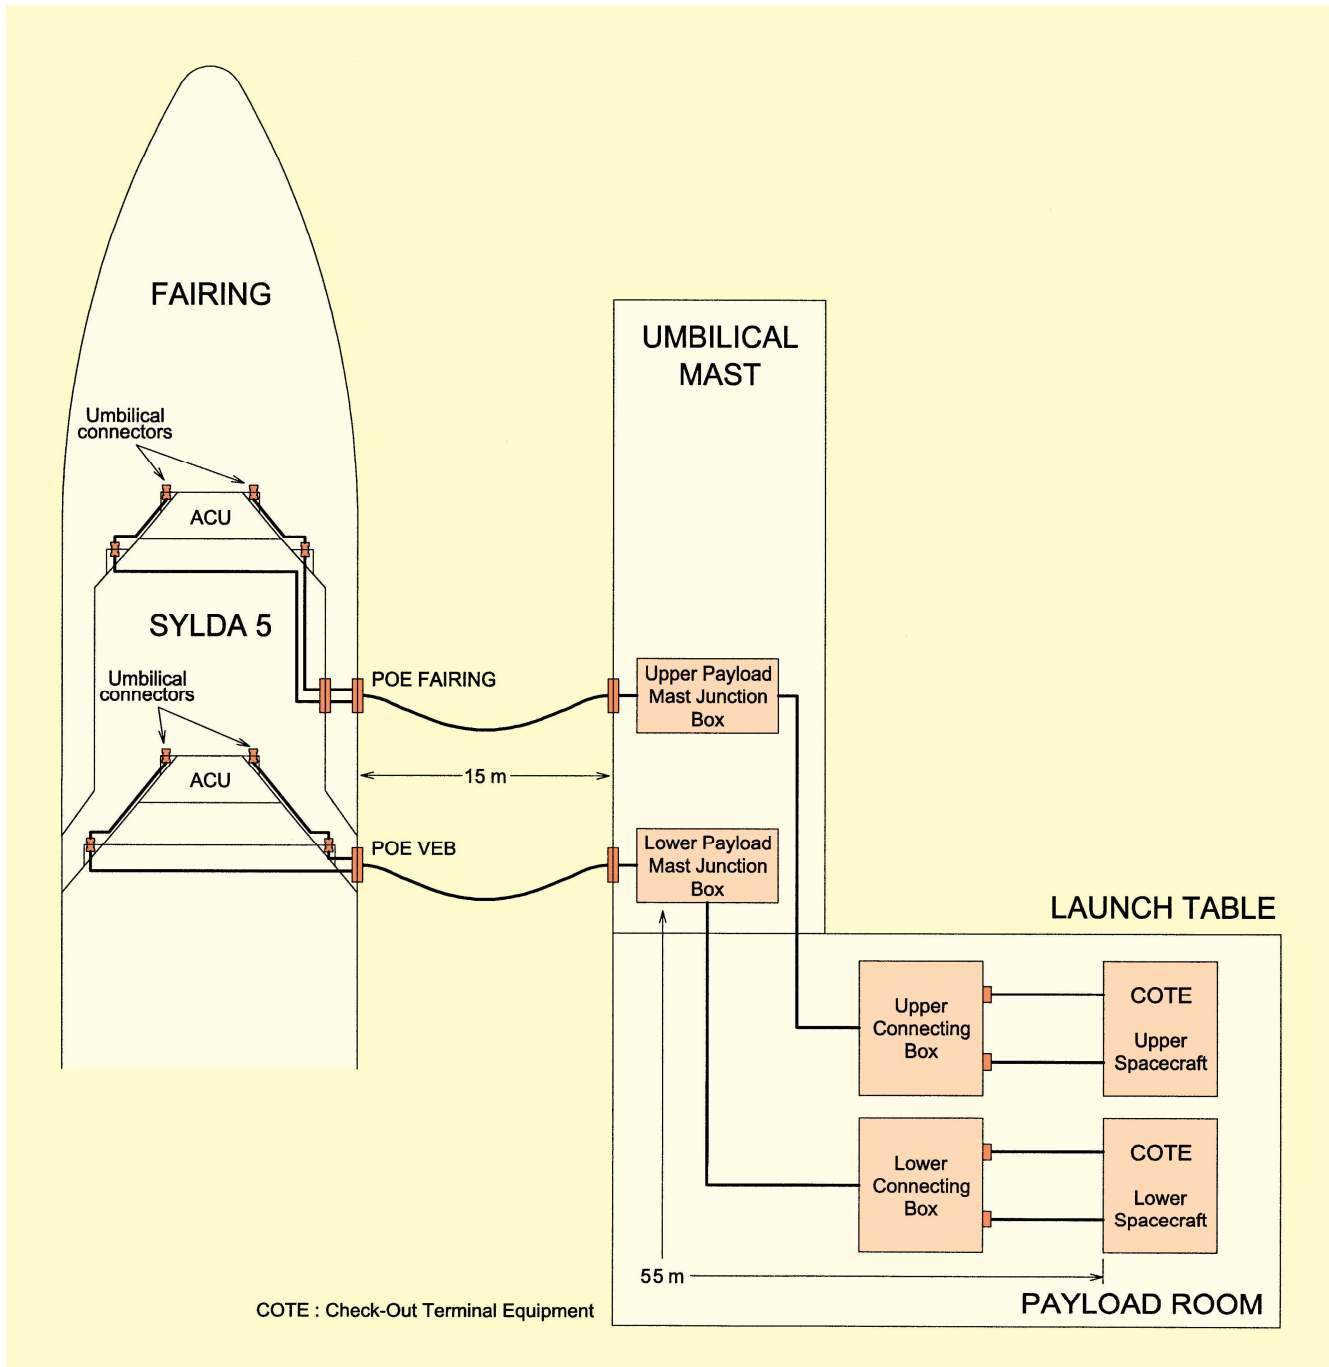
FAIRING

UMBILICAL MAST

Umbilical connectors

ACU

SYLDA 5

Umbilical connectors

POE FAIRING

Upper Payload Mast Junction Box

ACU

15 m

POE VEB

Lower Payload Mast Junction Box

LAUNCH TABLE

Upper Connecting Box

COTE

Upper Spacecraft

Lower Connecting Box

COTE

Lower Spacecraft

55 m

COTE : Check-Out Terminal Equipment

PAYLOAD ROOM